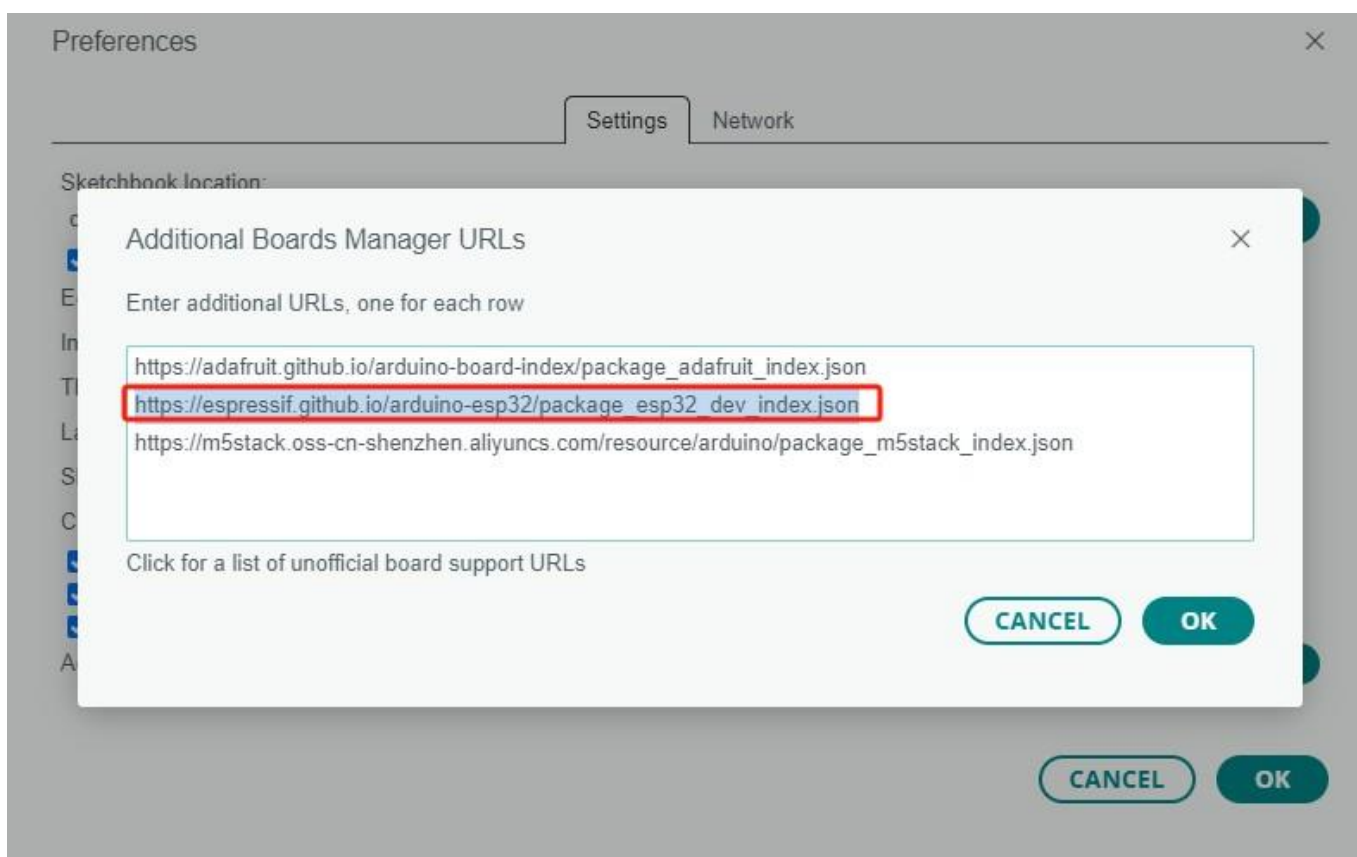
Preferences ×

Settings Network

Sketchbook location:

Additional Boards Manager URLs ×

Enter additional URLs, one for each row

https://adafruit.github.io/arduino-board-index/package_adafruit_index.json
https://espressif.github.io/arduino-esp32/package_esp32_dev_index.json
https://m5stack.oss-cn-shenzhen.aliyuncs.com/resource/arduino/package_m5stack_index.json

Click for a list of unofficial board support URLs

CANCEL OK

CANCEL OK